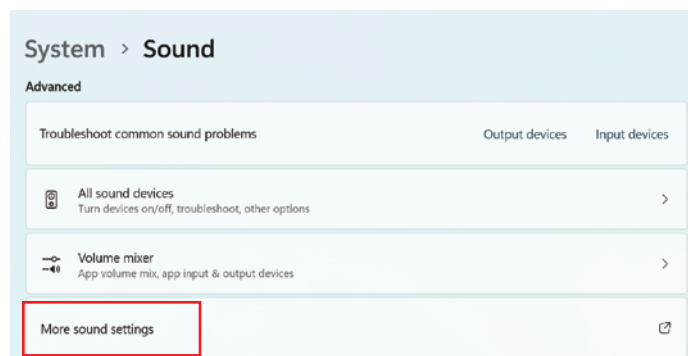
System > Sound

Advanced

Troubleshoot common sound problems

Output devices

Input devices

All sound devices
Turn devices on/off, troubleshoot, other options

Volume mixer
App volume mix, app input & output devices

More sound settings